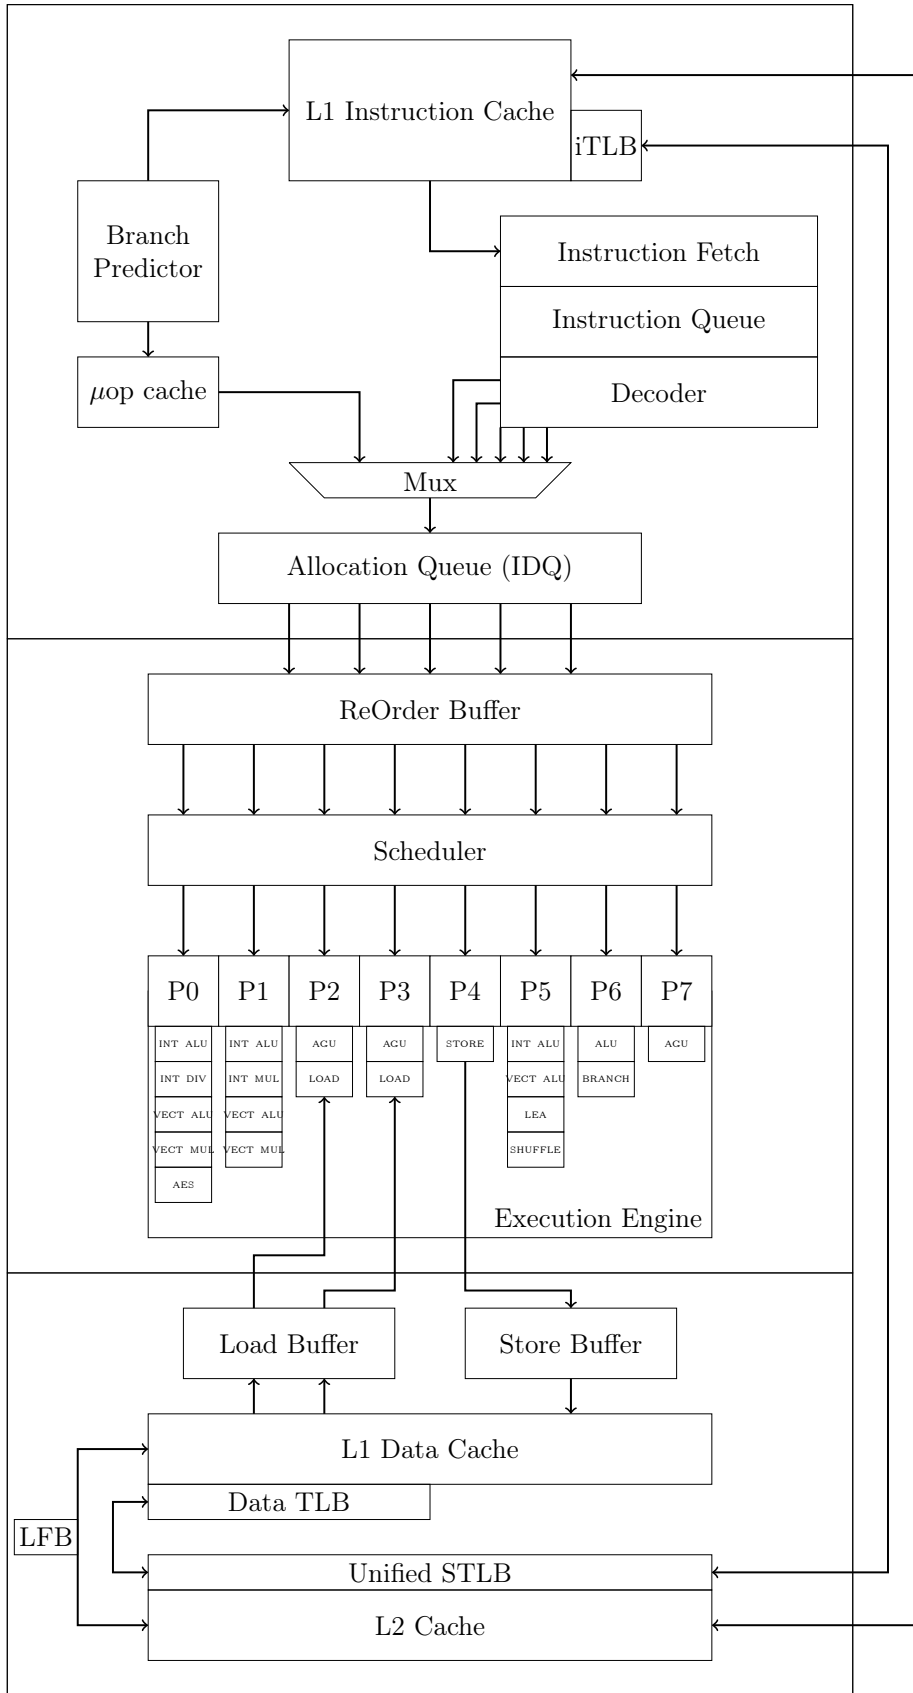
L1 Instruction Cache
iTLB
Branch Predictor
Instruction Fetch
Instruction Queue
$\mu$op cache
Decoder
Mux
Allocation Queue (IDQ)
ReOrder Buffer
Scheduler
P0
P1
P2
P3
P4
P5
P6
P7
INT ALU
INT DIV
VECT ALU
VECT MUL
AES
INT ALU
INT MUL
VECT ALU
VECT MUL
AGU
LOAD
AGU
LOAD
STORE
INT ALU
VECT ALU
LEA
SHUFFLE
ALU
BRANCH
AGU
Execution Engine
Load Buffer
Store Buffer
L1 Data Cache
Data TLB
LFB
Unified STLB
L2 Cache